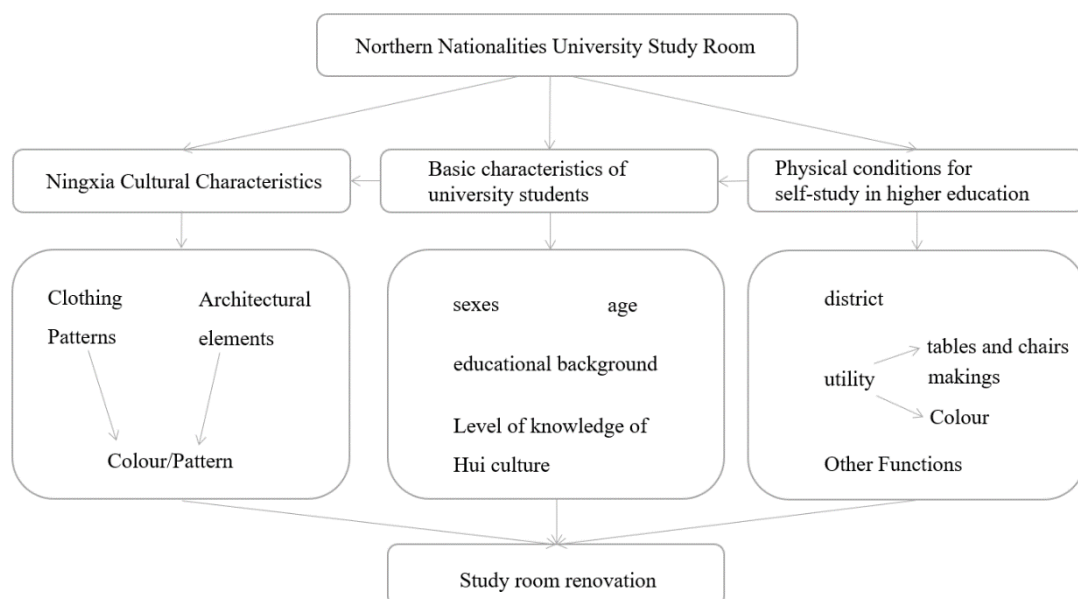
Northern Nationalities University Study Room

Ningxia Cultural Characteristics

Basic characteristics of university students

Physical conditions for self-study in higher education

Clothing Patterns

Architectural elements

Colour/Pattern

sexes

age

educational background

Level of knowledge of Hui culture

district

utility

tables and chairs makings

Colour

Other Functions

Study room renovation